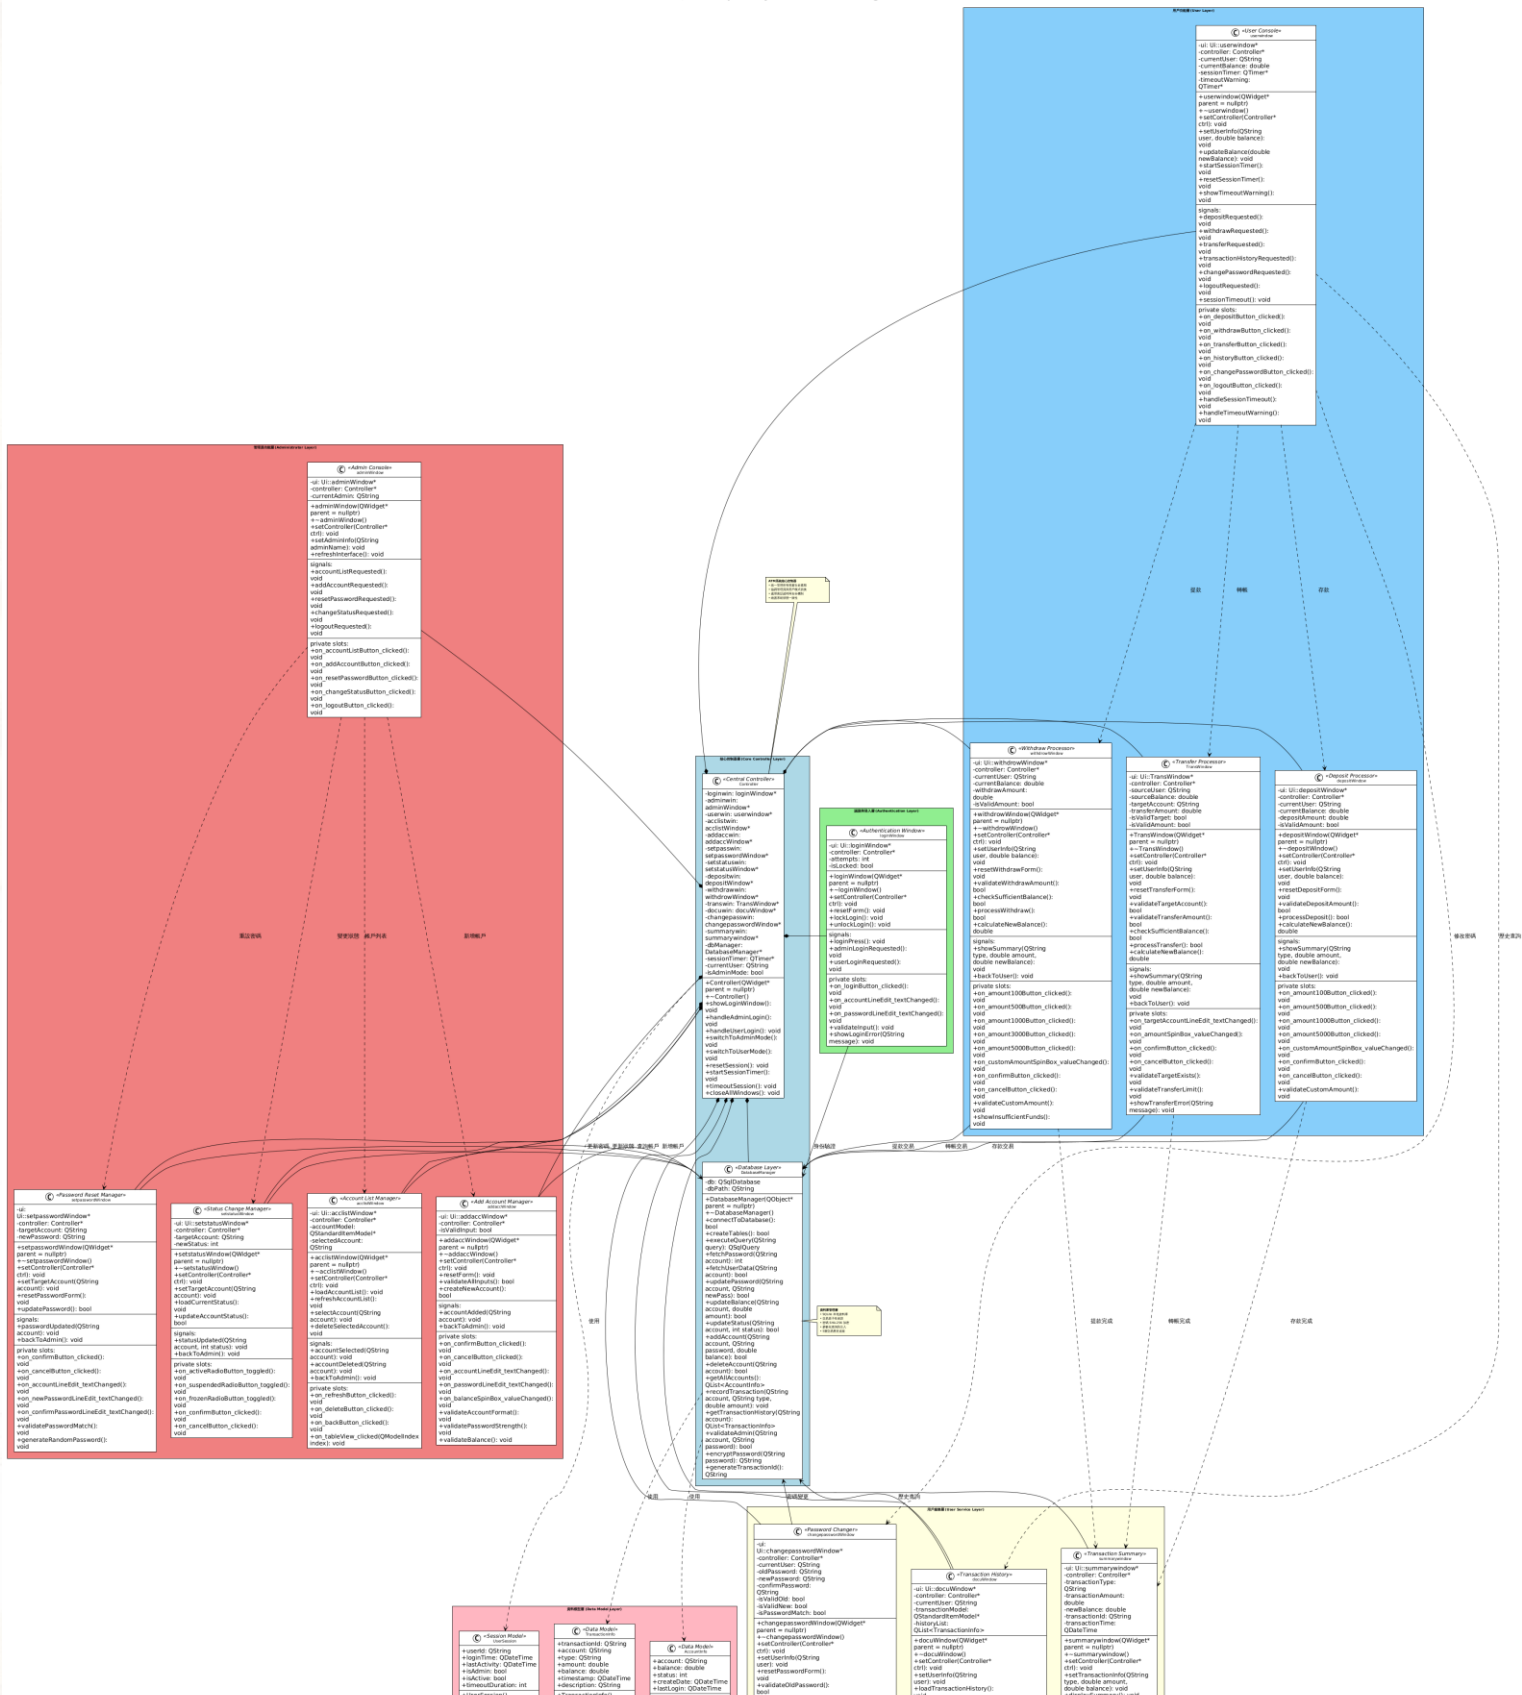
«User Console»
userwindow
-ui: Ui::userwindow*
-controller: Controller*
-currentUser: QString
-currentBalance: double
-sessionTimer: QTimer*
-timeoutWarning: QTimer*
+userwindow(QWidget* parent = nullptr)
+~userwindow()
+setController(Controller* ctrl): void
+setUserInfo(QString user, double balance): void
+updateBalance(double newBalance): void
+startSessionTimer(): void
+resetSessionTimer(): void
+showTimeoutWarning(): void
signals:
+depositRequested(): void
+withdrawRequested(): void
+transferRequested(): void
+transactionHistoryRequested(): void
+changePasswordRequested(): void
+logoutRequested(): void
+sessionTimeout(): void
private slots:
+on_depositButton_clicked(): void
+on_withdrawButton_clicked(): void
+on_transferButton_clicked(): void
+on_historyButton_clicked(): void
+on_changePasswordButton_clicked(): void
+on_logoutButton_clicked(): void
+handleSessionTimeout(): void
+handleTimeoutWarning(): void

«Admin Console»
adminWindow
-ui: Ui::adminWindow*
-controller: Controller*
-currentAdmin: QString
+adminWindow(QWidget* parent = nullptr)
+~adminWindow()
+setController(Controller* ctrl): void
+setAdminInfo(QString adminName): void
+refreshInterface(): void
signals:
+accountListRequested(): void
+addAccountRequested(): void
+resetPasswordRequested(): void
+changeStatusRequested(): void
+logoutRequested(): void
private slots:
+on_accountListButton_clicked(): void
+on_addAccountButton_clicked(): void
+on_resetPasswordButton_clicked(): void
+on_changeStatusButton_clicked(): void
+on_logoutButton_clicked(): void

«Central Controller»
Controller
-loginwin: loginWindow*
-adminwin: adminWindow*
-userwin: userwindow*
-acclistwin: acclistWindow*
-addaccwin: addaccWindow*
-setpasswin: setpasswordWindow*
-setstatuswin: setstatusWindow*
-depositwin: depositWindow*
-withdrawwin: withdrowWindow*
-transwin: TransWindow*
-docuwin: docuWindow*
-changepasswin: changepasswordWindow*
-summarywin: summarywindow*
-dbManager: DatabaseManager*
-sessionTimer: QTimer*
-currentUser: QString
-isAdminMode: bool
+Controller(QWidget* parent = nullptr)
+~Controller()
+showLoginWindow(): void
+handleAdminLogin(): void
+handleUserLogin(): void
+switchToAdminMode(): void
+switchToUserMode(): void
+resetSession(): void
+startSessionTimer(): void
+timeoutSession(): void
+closeAllWindows(): void

«Authentication Window»
loginWindow
-ui: Ui::loginWindow*
-controller: Controller*
-attempts: int
-isLocked: bool
+loginWindow(QWidget* parent = nullptr)
+~loginWindow()
+setController(Controller* ctrl): void
+resetForm(): void
+lockLogin(): void
+unlockLogin(): void
signals:
+loginPress(): void
+adminLoginRequested(): void
+userLoginRequested(): void
private slots:
+on_loginButton_clicked(): void
+on_accountLineEdit_textChanged(): void
+on_passwordLineEdit_textChanged(): void
+validateInput(): void
+showLoginError(QString message): void

«Withdraw Processor»
withdrowWindow
-ui: Ui::withdrowWindow*
-controller: Controller*
-currentUser: QString
-currentBalance: double
-withdrawAmount: double
-isValidAmount: bool
+withdrowWindow(QWidget* parent = nullptr)
+~withdrowWindow()
+setController(Controller* ctrl): void
+setUserInfo(QString user, double balance): void
+resetWithdrawForm(): void
+validateWithdrawAmount(): bool
+checkSufficientBalance(): bool
+processWithdraw(): bool
+calculateNewBalance(): double
signals:
+showSummary(QString type, double amount, double newBalance): void
+backToUser(): void
private slots:
+on_amount100Button_clicked(): void
+on_amount500Button_clicked(): void
+on_amount1000Button_clicked(): void
+on_amount3000Button_clicked(): void
+on_amount5000Button_clicked(): void
+on_customAmountSpinBox_valueChanged(): void
+on_confirmButton_clicked(): void
+on_cancelButton_clicked(): void
+validateCustomAmount(): void
+showInsufficientFunds(): void

«Transfer Processor»
TransWindow
-ui: Ui::TransWindow*
-controller: Controller*
-sourceUser: QString
-sourceBalance: double
-targetAccount: QString
-transferAmount: double
-isValidTarget: bool
-isValidAmount: bool
+TransWindow(QWidget* parent = nullptr)
+~TransWindow()
+setController(Controller* ctrl): void
+setUserInfo(QString user, double balance): void
+resetTransferForm(): void
+validateTargetAccount(): bool
+validateTransferAmount(): bool
+checkSufficientBalance(): bool
+processTransfer(): bool
+calculateNewBalance(): double
signals:
+showSummary(QString type, double amount, double newBalance): void
+backToUser(): void
private slots:
+on_targetAccountLineEdit_textChanged(): void
+on_amountSpinBox_valueChanged(): void
+on_confirmButton_clicked(): void
+on_cancelButton_clicked(): void
+validateTargetExists(): void
+validateTransferLimit(): void
+showTransferError(QString message): void

«Deposit Processor»
depositWindow
-ui: Ui::depositWindow*
-controller: Controller*
-currentUser: QString
-currentBalance: double
-depositAmount: double
-isValidAmount: bool
+depositWindow(QWidget* parent = nullptr)
+~depositWindow()
+setController(Controller* ctrl): void
+setUserInfo(QString user, double balance): void
+resetDepositForm(): void
+validateDepositAmount(): bool
+processDeposit(): bool
+calculateNewBalance(): double
signals:
+showSummary(QString type, double amount, double newBalance): void
+backToUser(): void
private slots:
+on_amount100Button_clicked(): void
+on_amount500Button_clicked(): void
+on_amount1000Button_clicked(): void
+on_amount5000Button_clicked(): void
+on_customAmountSpinBox_valueChanged(): void
+on_confirmButton_clicked(): void
+on_cancelButton_clicked(): void
+validateCustomAmount(): void

«Database Layer»
DatabaseManager
-db: QSqlDatabase
-dbPath: QString
+DatabaseManager(QObject* parent = nullptr)
+~DatabaseManager()
+connectToDatabase(): bool
+createTables(): bool
+executeQuery(QString query): QSqlQuery
+fetchPassword(QString account): int
+fetchUserData(QString account): bool
+updatePassword(QString account, QString newPass): bool
+updateBalance(QString account, double amount): bool
+updateStatus(QString account, int status): bool
+addAccount(QString account, QString password, double balance): bool
+deleteAccount(QString account): bool
+getAllAccounts(): QList<AccountInfo>
+recordTransaction(QString account, QString type, double amount): void
+getTransactionHistory(QString account): QList<TransactionInfo>
+validateAdmin(QString account, QString password): bool
+encryptPassword(QString password): QString
+generateTransactionId(): QString

«Password Reset Manager»
setpasswordWindow
-ui: Ui::setpasswordWindow*
-controller: Controller*
-targetAccount: QString
-newPassword: QString
+setpasswordWindow(QWidget* parent = nullptr)
+~setpasswordWindow()
+setController(Controller* ctrl): void
+setTargetAccount(QString account): void
+resetPasswordForm(): void
+updatePassword(): bool
signals:
+passwordUpdated(QString account): void
+backToAdmin(): void
private slots:
+on_confirmButton_clicked(): void
+on_cancelButton_clicked(): void
+on_accountLineEdit_textChanged(): void
+on_newPasswordLineEdit_textChanged(): void
+on_confirmPasswordLineEdit_textChanged(): void
+validatePasswordMatch(): void
+generateRandomPassword(): void

«Status Change Manager»
setstatusWindow
-ui: Ui::setstatusWindow*
-controller: Controller*
-targetAccount: QString
-newStatus: int
+setstatusWindow(QWidget* parent = nullptr)
+~setstatusWindow()
+setController(Controller* ctrl): void
+setTargetAccount(QString account): void
+loadCurrentStatus(): void
+updateAccountStatus(): bool
signals:
+statusUpdated(QString account, int status): void
+backToAdmin(): void
private slots:
+on_activeRadioButton_toggled(): void
+on_suspendedRadioButton_toggled(): void
+on_frozenRadioButton_toggled(): void
+on_confirmButton_clicked(): void
+on_cancelButton_clicked(): void

«Account List Manager»
acclistWindow
-ui: Ui::acclistWindow*
-controller: Controller*
-accountModel: QStandardItemModel*
-selectedAccount: QString
+acclistWindow(QWidget* parent = nullptr)
+~acclistWindow()
+setController(Controller* ctrl): void
+loadAccountList(): void
+refreshAccountList(): void
+selectAccount(QString account): void
+deleteSelectedAccount(): void
signals:
+accountSelected(QString account): void
+accountDeleted(QString account): void
+backToAdmin(): void
private slots:
+on_refreshButton_clicked(): void
+on_deleteButton_clicked(): void
+on_backButton_clicked(): void
+on_tableView_clicked(QModelIndex index): void

«Add Account Manager»
addaccWindow
-ui: Ui::addaccWindow*
-controller: Controller*
-isValidInput: bool
+addaccWindow(QWidget* parent = nullptr)
+~addaccWindow()
+setController(Controller* ctrl): void
+resetForm(): void
+validateAllInputs(): bool
+createNewAccount(): bool
signals:
+accountAdded(QString account): void
+backToAdmin(): void
private slots:
+on_confirmButton_clicked(): void
+on_cancelButton_clicked(): void
+on_accountLineEdit_textChanged(): void
+on_passwordLineEdit_textChanged(): void
+on_balanceSpinBox_valueChanged(): void
+validateAccountFormat(): void
+validatePasswordStrength(): void
+validateBalance(): void

«Password Changer»
changepasswordWindow
-ui: Ui::changepasswordWindow*
-controller: Controller*
-currentUser: QString
-oldPassword: QString
-newPassword: QString
-confirmPassword: QString
-isValidOld: bool
-isValidNew: bool
-isPasswordMatch: bool
+changepasswordWindow(QWidget* parent = nullptr)
+~changepasswordWindow()
+setController(Controller* ctrl): void
+setUserInfo(QString user): void
+resetPasswordForm(): void
+validateOldPassword(): bool

«Transaction History»
docuWindow
-ui: Ui::docuWindow*
-controller: Controller*
-currentUser: QString
-transactionModel: QStandardItemModel*
-historyList: QList<TransactionInfo>
+docuWindow(QWidget* parent = nullptr)
+~docuWindow()
+setController(Controller* ctrl): void
+setUserInfo(QString user): void
+loadTransactionHistory(): void

«Transaction Summary»
summarywindow
-ui: Ui::summarywindow*
-controller: Controller*
-transactionType: QString
-transactionAmount: double
-newBalance: double
-transactionId: QString
-transactionTime: QDateTime
+summarywindow(QWidget* parent = nullptr)
+~summarywindow()
+setController(Controller* ctrl): void
+setTransactionInfo(QString type, double amount, double balance): void

«Session Model»
UserSession
+userId: QString
+loginTime: QDateTime
+lastActivity: QDateTime
+isAdmin: bool
+isActive: bool
+timeoutDuration: int

«Data Model»
TransactionInfo
+transactionId: QString
+account: QString
+type: QString
+amount: double
+balance: double
+timestamp: QDateTime
+description: QString

«Data Model»
AccountInfo
+account: QString
+balance: double
+status: int
+createDate: QDateTime
+lastLogin: QDateTime

提款 转帐 存款 修改密码 历史查询 重设密码 更改状态 帐户列表 新增帐户 身份验证 提款交易 转帐交易 存款交易 重设密码 更新状态 查询帐户 新增帐户 使用 提款完成 转帐完成 存款完成 使用 使用 修改密码 历史查询